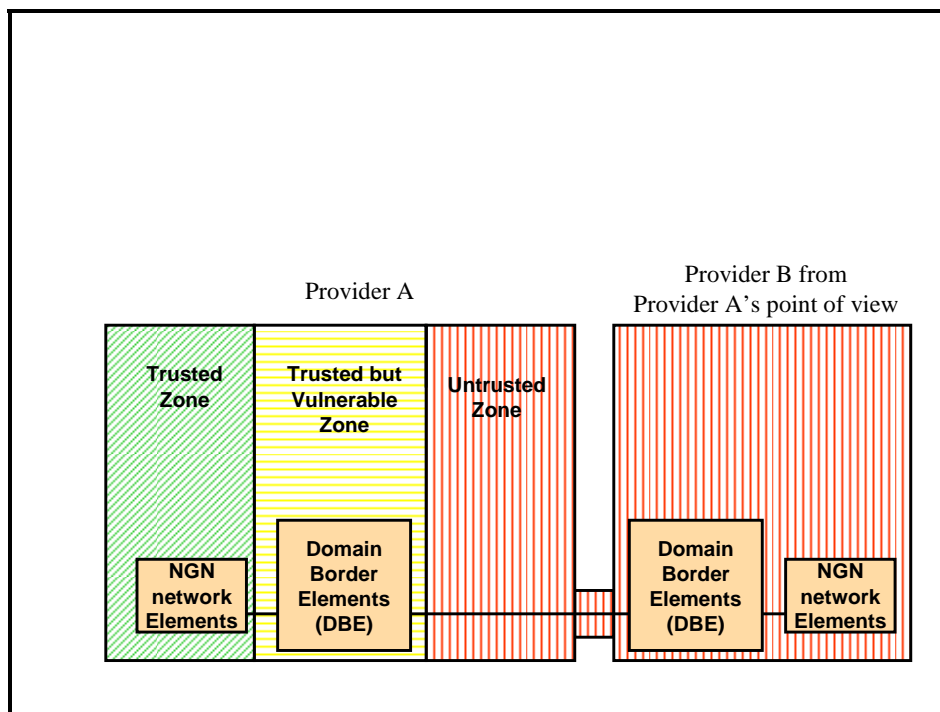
Provider A

Provider B from Provider A's point of view

Trusted Zone

Trusted but Vulnerable Zone

Untrusted Zone

NGN network Elements

Domain Border Elements (DBE)

Domain Border Elements (DBE)

NGN network Elements